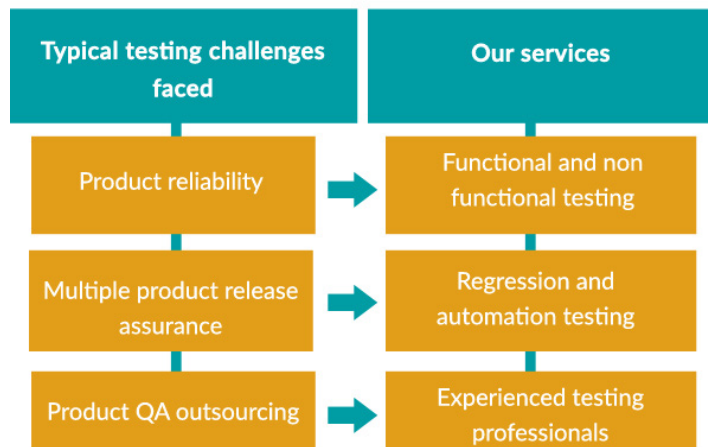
Typical testing challenges faced

Our services

Product reliability

Functional and non functional testing

Multiple product release assurance

Regression and automation testing

Product QA outsourcing

Experienced testing professionals